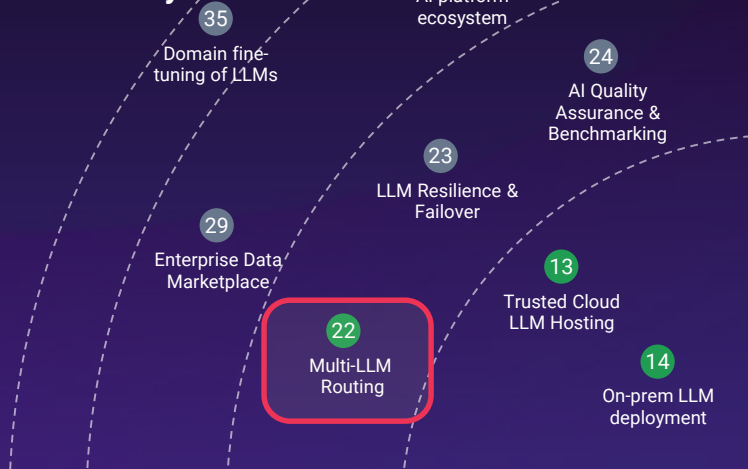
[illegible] ecosystem

35
Domain finetuning of LLMs

24
AI Quality Assurance & Benchmarking

23
LLM Resilience & Failover

29
Enterprise Data Marketplace

13
Trusted Cloud LLM Hosting

22
Multi-LLM Routing

14
On-prem LLM deployment